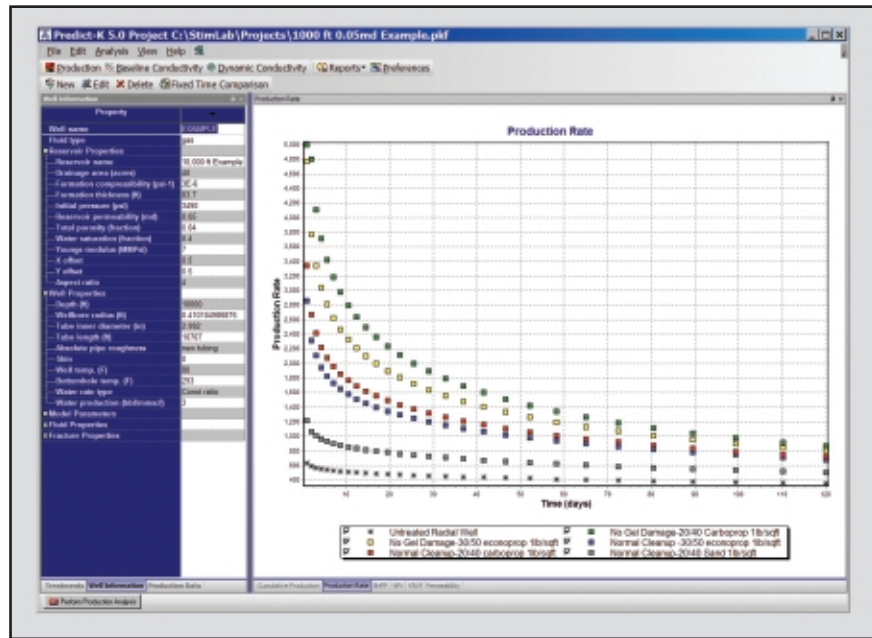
Predict-K 5.0 Project C:\StimLab\Projects\1000 ft 0.05md Example.pkf

File Edit Analysis View Help

Production Baseline Conductivity Dynamic Conductivity Reports Preferences

New Edit Delete Fixed Time Comparison

Well Information

Property

| Property | |
|---|---|
| Well name | EXAMPLE |
| Fluid type | gas |
| Reservoir Properties | |
| Reservoir name | 10,000 ft Example |
| Drainage area (acres) | 40 |
| Formation compressibility (psi-1) | 3E-6 |
| Formation thickness (ft) | 83.7 |
| Initial pressure (psi) | 5490 |
| Reservoir permeability (md) | 0.05 |
| Total porosity (fraction) | 0.04 |
| Water saturation (fraction) | 0.4 |
| Youngs modulus (MMPsi) | 7 |
| X offset | 0.5 |
| Y offset | 0.5 |
| Aspect ratio | 4 |
| Well Properties | |
| Depth (ft) | 10000 |
| Wellbore radius (ft) | 0.41015 |
| Tube inner diameter (in) | 2.992 |
| Tube length (ft) | 10707 |
| Absolute pipe roughness | new tubing |
| Skin | 0 |
| Well temp. (F) | 80 |
| Bottomhole temp. (F) | 293 |
| Water rate type | Const ratio |
| Water production (bbl/mmscf) | 3 |
| Model Parameters | |
| Fluid Properties | |
| Fracture Properties | |

Production Rate

Production Rate

Production Rate

Time (days)

Untreated Radial Well
No Gel Damage-30/50 econoprop 1lb/sqft
Normal Cleanup-20/40 carboprop 1lb/sqft
No Gel Damage-20/40 Carboprop 1lb/sqft
Normal Cleanup-30/50 econoprop 1lb/sqft
Normal Cleanup-20/40 Sand 1lb/sqft

Treatments Well Information Production Rate

Cumulative Production Production Rate BHP

Perform Production Analysis